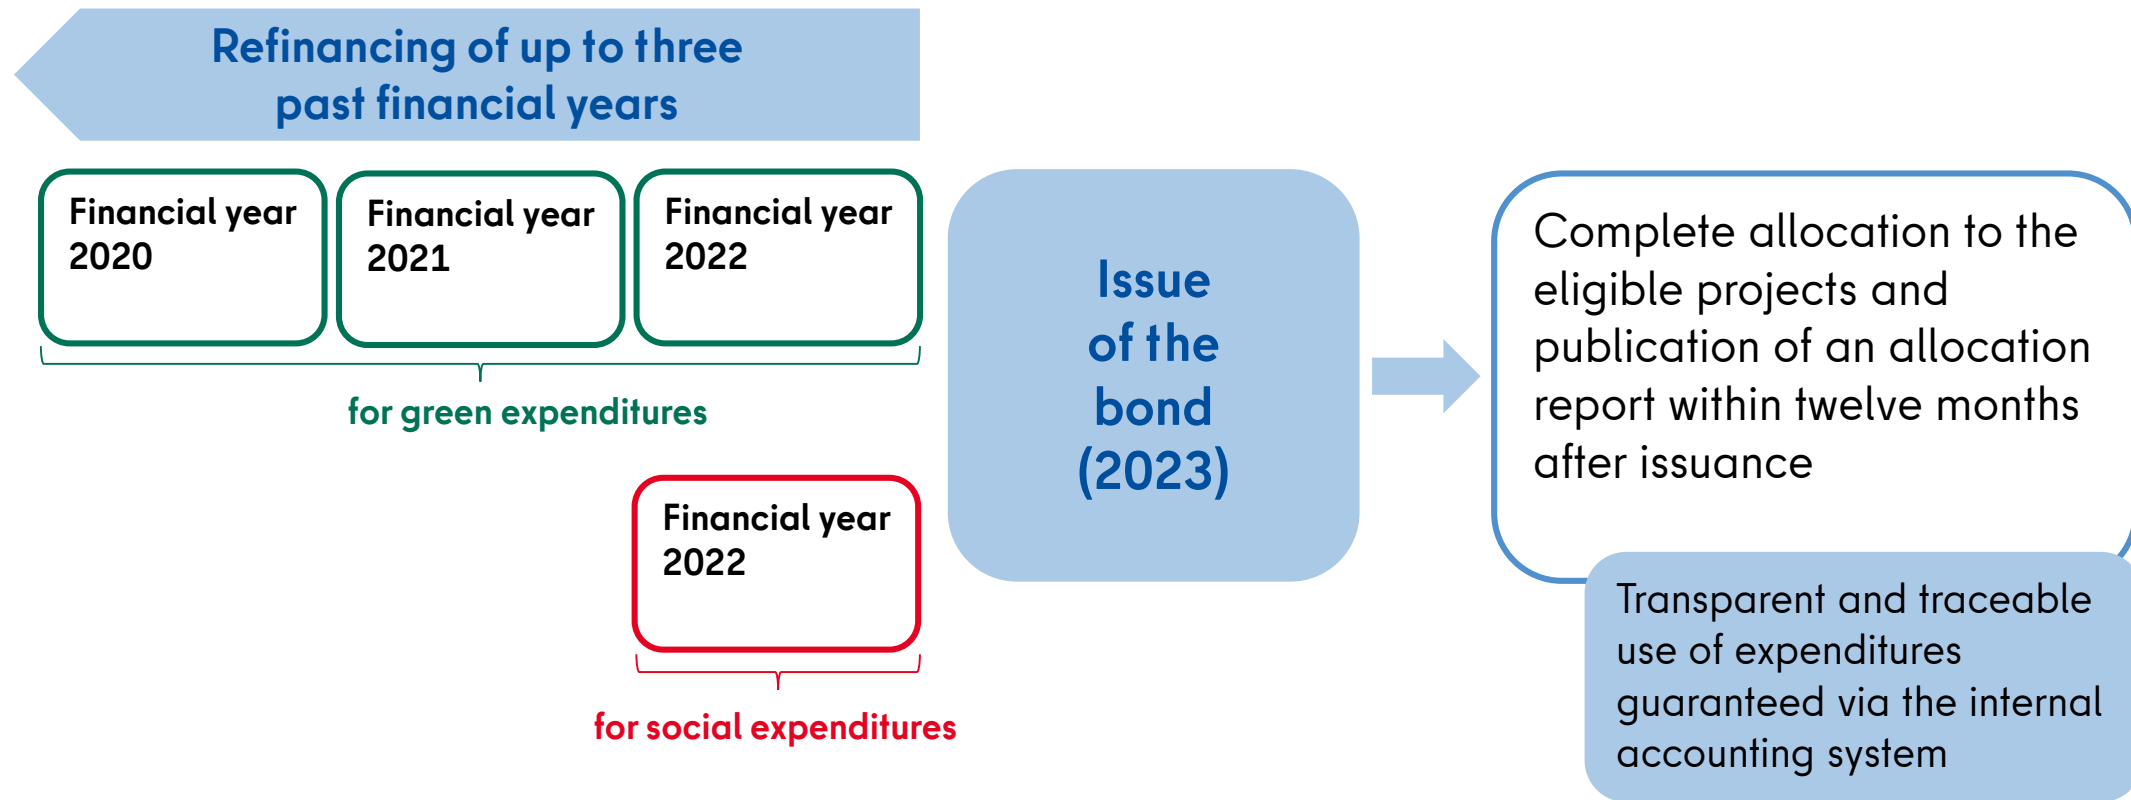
Refinancing of up to three past financial years

Financial year 2020

Financial year 2021

Financial year 2022

for green expenditures

Financial year 2022

for social expenditures

Issue of the bond (2023)

Complete allocation to the eligible projects and publication of an allocation report within twelve months after issuance

Transparent and traceable use of expenditures guaranteed via the internal accounting system